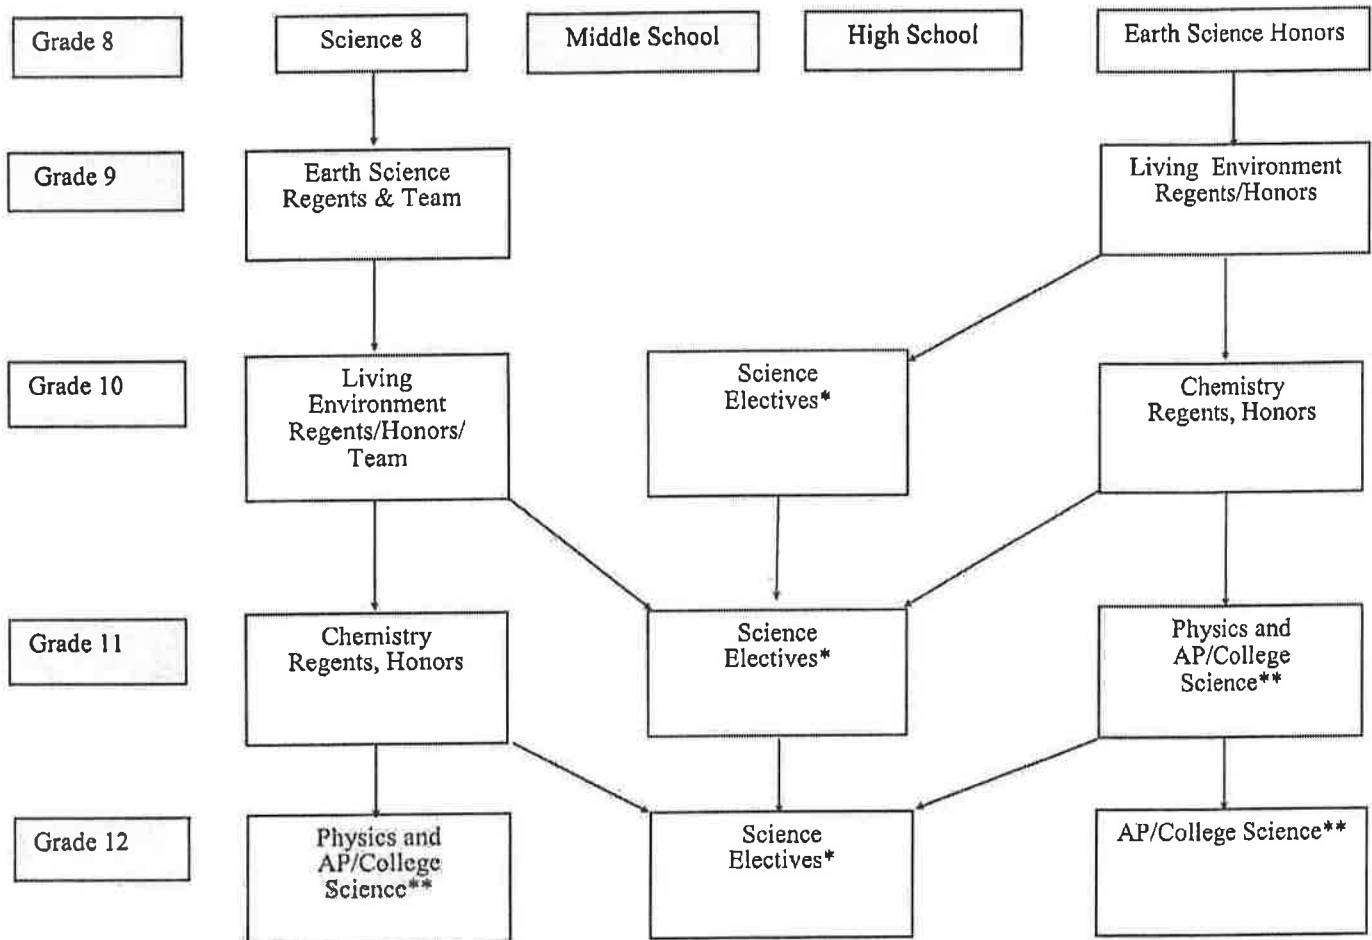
Grade 8

Science 8

Middle School

High School

Earth Science Honors

Grade 9

Earth Science Regents & Team

Living Environment Regents/Honors

Grade 10

Living Environment Regents/Honors/ Team

Science Electives*

Chemistry Regents, Honors

Grade 11

Chemistry Regents, Honors

Science Electives*

Physics and AP/College Science**

Grade 12

Physics and AP/College Science**

Science Electives*

AP/College Science**